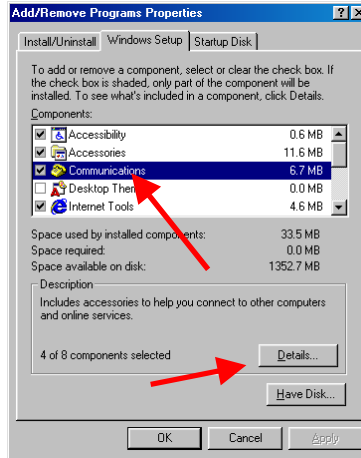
Add/Remove Programs Properties

?

X

Install/Uninstall

Windows Setup

Startup Disk

To add or remove a component, select or clear the check box. If the check box is shaded, only part of the component will be installed. To see what's included in a component, click Details.

Components:

| | | |
|---|---|---|
| ☑ | Accessibility | 0.6 MB |
| ☑ | Accessories | 11.6 MB |
| ☑ | Communications | 6.7 MB |
| ☐ | Desktop Ther | 0.0 MB |
| ☑ | Internet Tools | 4.6 MB |

| | |
|---|---|
| Space used by installed components: | 33.5 MB |
| Space required: | 0.0 MB |
| Space available on disk: | 1352.7 MB |

Description

Includes accessories to help you connect to other computers and online services.

4 of 8 components selected

Details...

Have Disk...

OK

Cancel

Apply